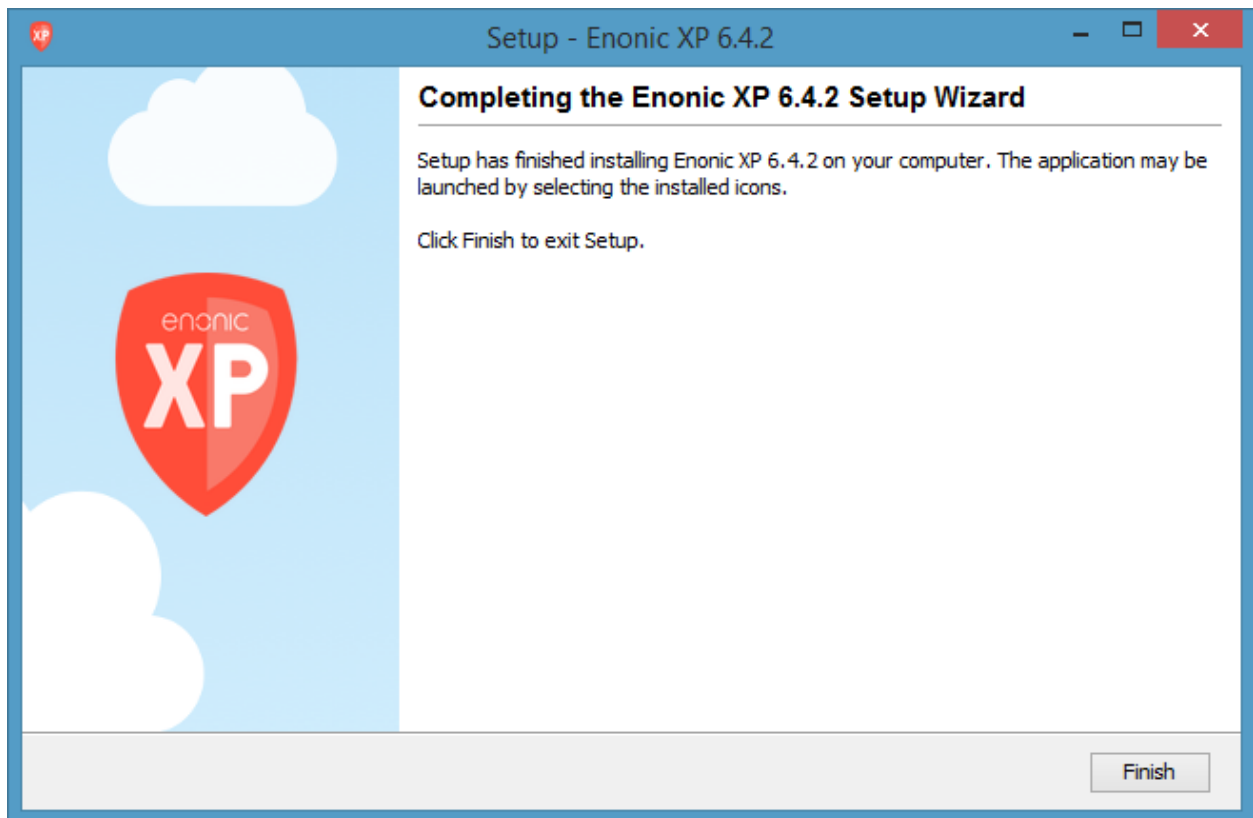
XP

Setup - Enonic XP 6.4.2

Completing the Enonic XP 6.4.2 Setup Wizard

Setup has finished installing Enonic XP 6.4.2 on your computer. The application may be launched by selecting the installed icons.

Click Finish to exit Setup.

enonic
XP

Finish